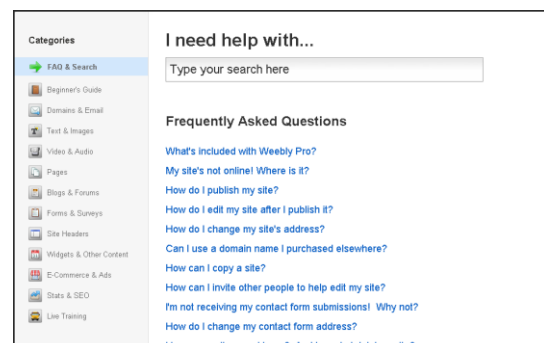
Categories

FAQ & Search
Beginner's Guide
Domains & Email
Text & Images
Video & Audio
Pages
Blogs & Forums
Forms & Surveys
Site Headers
Widgets & Other Content
E-Commerce & Ads
Stats & SEO
Live Training

I need help with...

Type your search here

Frequently Asked Questions

What's included with Weebly Pro?
My site's not online! Where is it?
How do I publish my site?
How do I edit my site after I publish it?
How do I change my site's address?
Can I use a domain name I purchased elsewhere?
How can I copy a site?
How can I invite other people to help edit my site?
I'm not receiving my contact form submissions! Why not?
How do I change my contact form address?
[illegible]